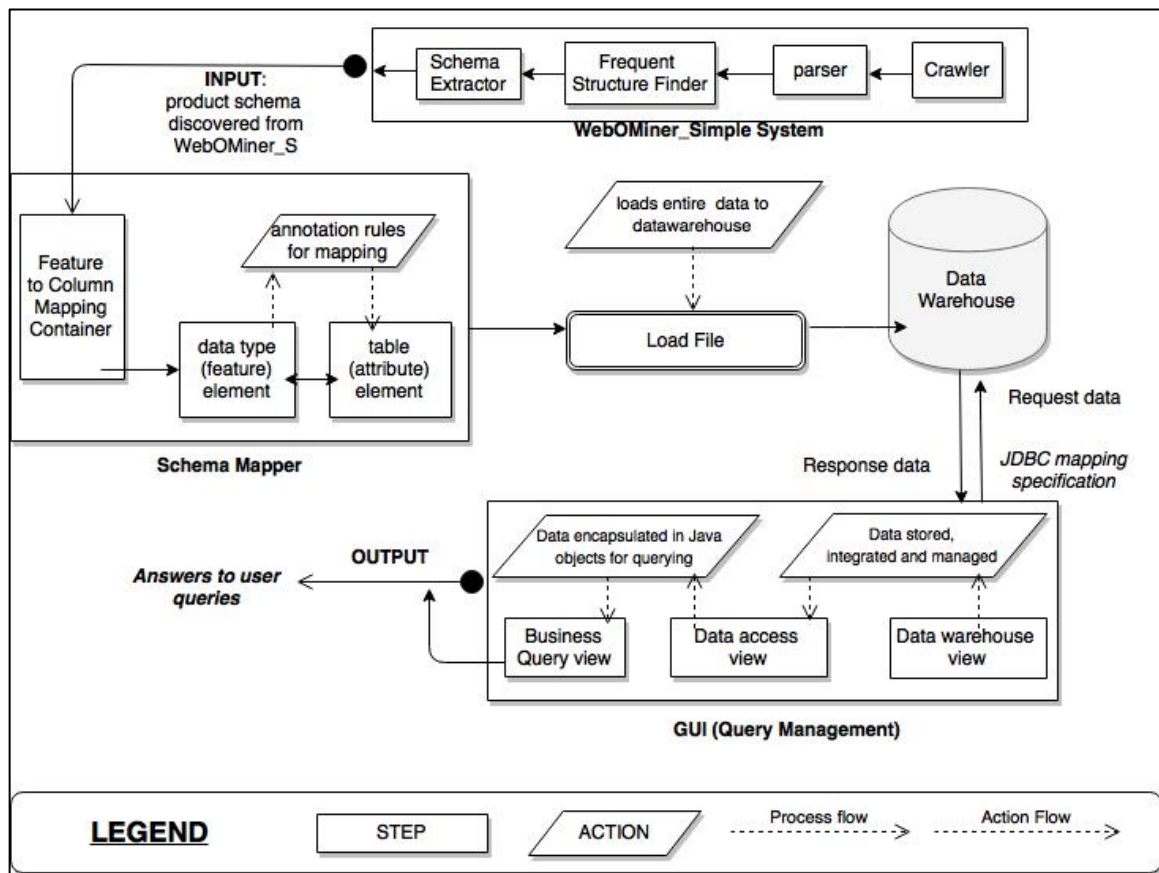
Schema Extractor

Frequent Structure Finder

parser

Crawler

WebOMiner_Simple System

INPUT: product schema discovered from WebOMiner_S

Feature to Column Mapping Container

annotation rules for mapping

data type (feature) element

table (attribute) element

Schema Mapper

loads entire data to datawarehouse

Load File

Data Warehouse

Request data

Response data

JDBC mapping specification

OUTPUT

Answers to user queries

Data encapsulated in Java objects for querying

Data stored, integrated and managed

Business Query view

Data access view

Data warehouse view

GUI (Query Management)

LEGEND

STEP

ACTION

Process flow

Action Flow